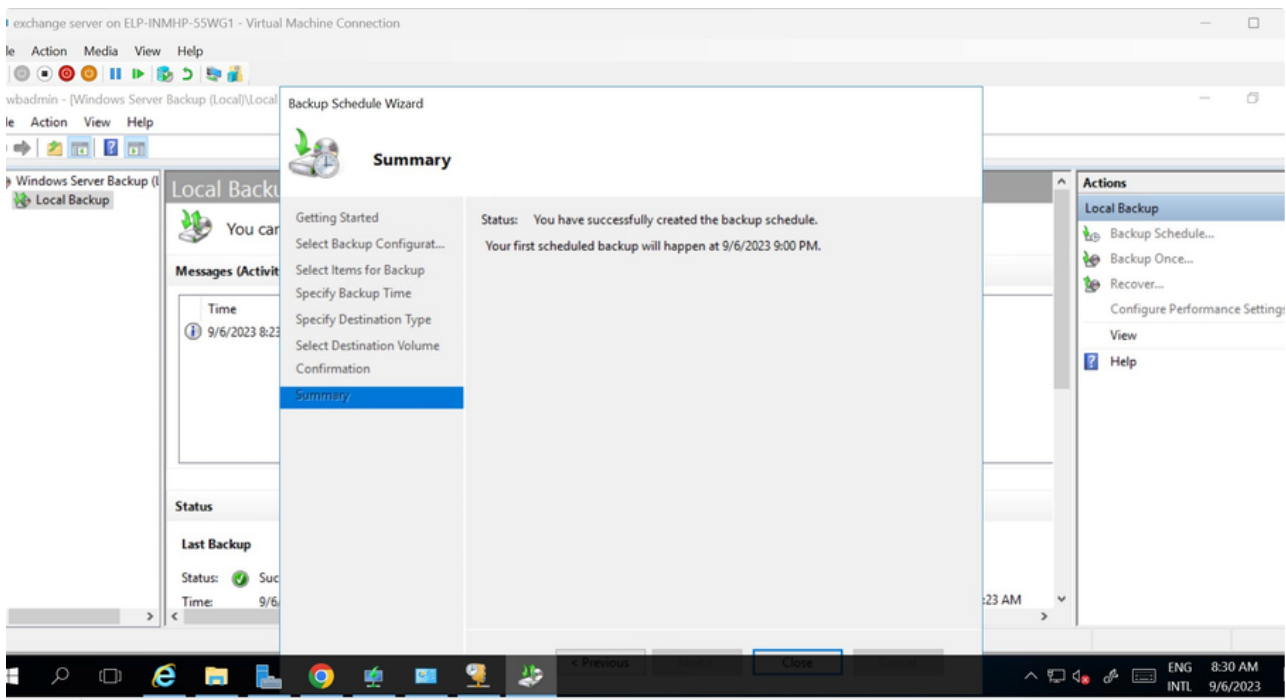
exchange server on ELP-INMHP-55WG1 - Virtual Machine Connection

le Action Media View Help

wbadmin - [Windows Server Backup (Local)\Local

le Action View Help

Windows Server Backup (l
Local Backup

Local Backu

You car

Messages (Activit

Time
9/6/2023 8:23

Status

Last Backup

Status: Suc
Time: 9/6,

:23 AM

Backup Schedule Wizard

Summary

Getting Started
Select Backup Configurat...
Select Items for Backup
Specify Backup Time
Specify Destination Type
Select Destination Volume
Confirmation
Summary

Status: You have successfully created the backup schedule.
Your first scheduled backup will happen at 9/6/2023 9:00 PM.

< Previous
Next >
Close
Cancel

Actions
Local Backup
Backup Schedule...
Backup Once...
Recover...
Configure Performance Setting
View
Help

ENG INTL 8:30 AM 9/6/2023